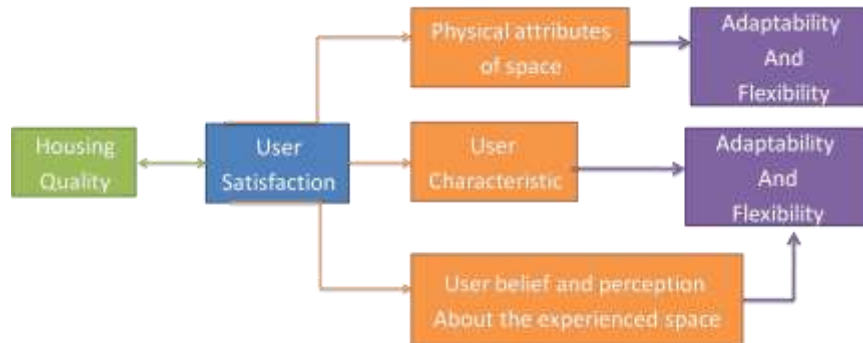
Housing Quality

User Satisfaction

Physical attributes of space

User Characteristic

User belief and perception About the experienced space

Adaptability And Flexibility

Adaptability And Flexibility